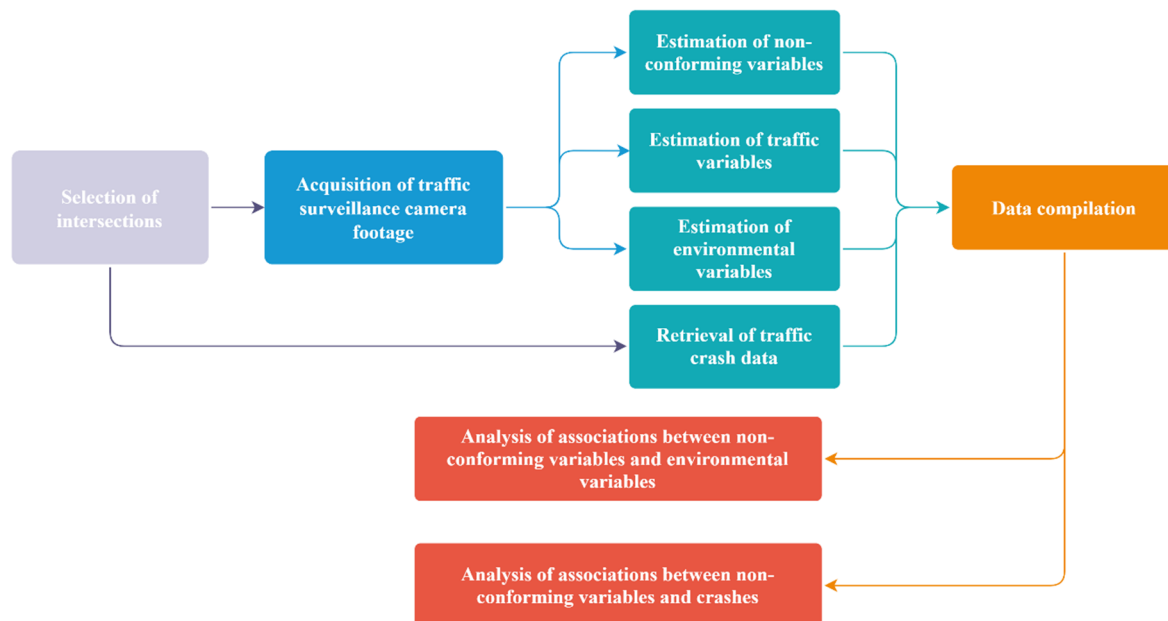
Selection of intersections

Acquisition of traffic surveillance camera footage

Estimation of non-conforming variables

Estimation of traffic variables

Estimation of environmental variables

Retrieval of traffic crash data

Data compilation

Analysis of associations between non-conforming variables and environmental variables

Analysis of associations between non-conforming variables and crashes